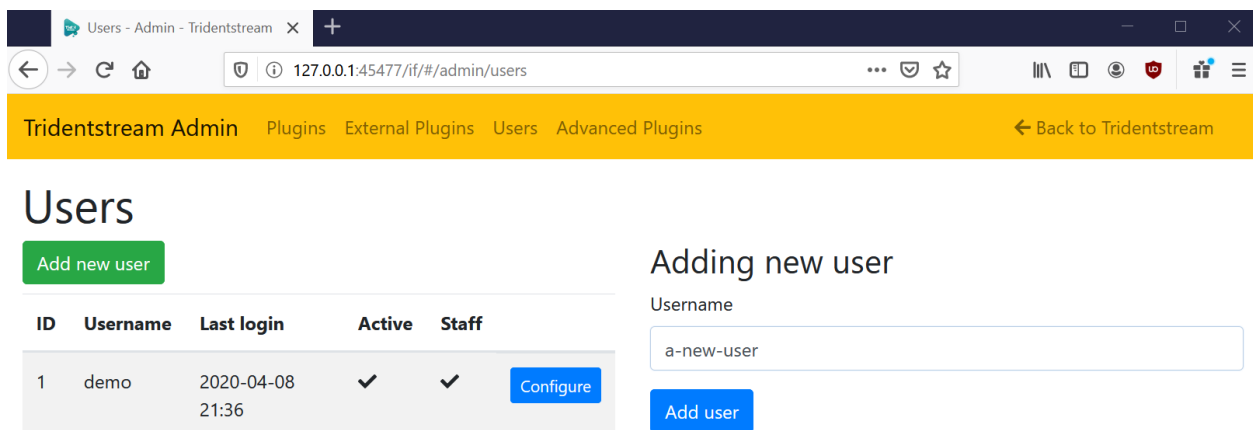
Users - Admin - Tridentstream ×
+

127.0.0.1:45477/if/#/admin/users

Tridentstream Admin Plugins External Plugins Users Advanced Plugins
← Back to Tridentstream

Users

Add new user

| ID | Username | Last login | Active | Staff | |
|---|---|---|---|---|---|
| 1 | demo | 2020-04-08 21:36 | ✔ | ✔ | Configure |

Adding new user

Username

a-new-user

Add user